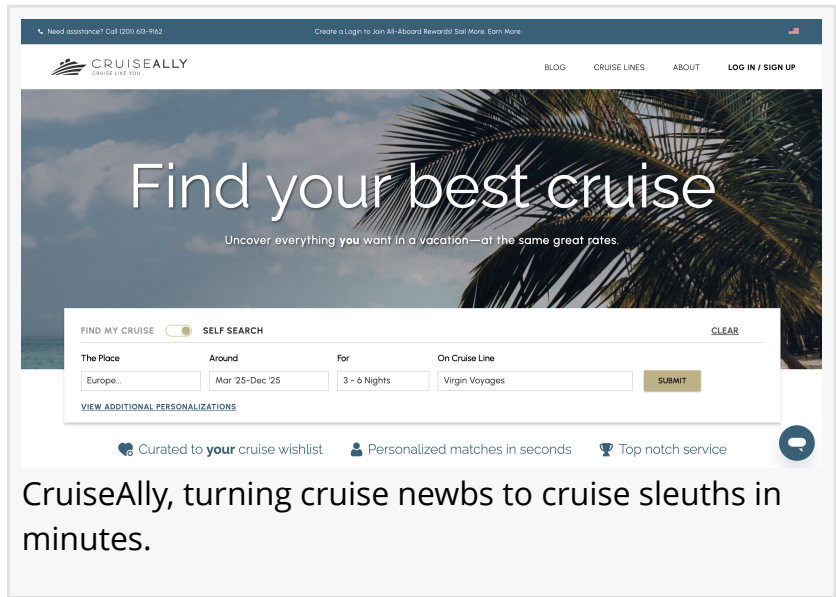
Need assistance? Call (201) 613-9162

Create a Login to Join All-Aboard Rewards! Sail More. Earn More.

CRUISEALLY
CRUISE LIKE YOU

BLOG CRUISE LINES ABOUT LOG IN / SIGN UP

Find your best cruise

Uncover everything you want in a vacation—at the same great rates.

FIND MY CRUISE SELF SEARCH CLEAR

| The Place | Around | For | On Cruise Line |
|---|---|---|---|
| Europe... | Mar '25-Dec '25 | 3 - 6 Nights | Virgin Voyages |

SUBMIT

VIEW ADDITIONAL PERSONALIZATIONS

Curated to your cruise wishlist Personalized matches in seconds Top notch service

CruiseAlly, turning cruise newbs to cruise sleuths in minutes.